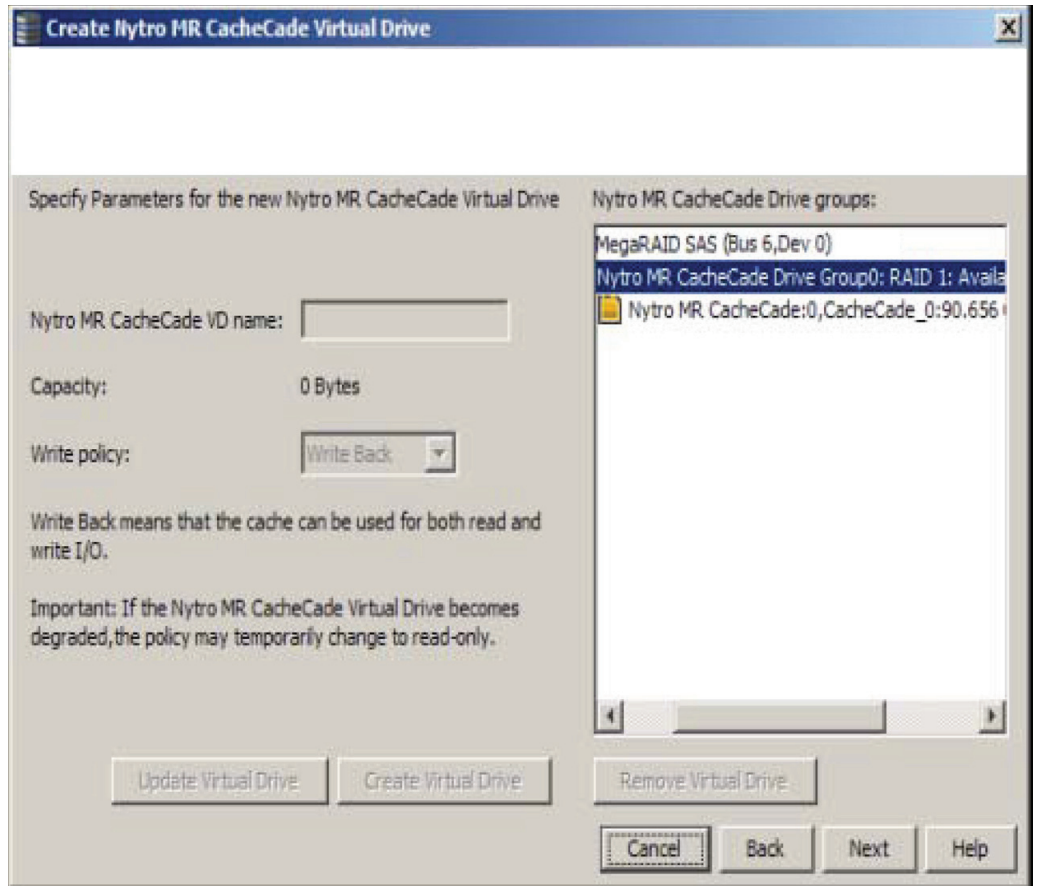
Create Nytro MR CacheCade Virtual Drive

Specify Parameters for the new Nytro MR CacheCade Virtual Drive

Nytro MR CacheCade VD name:

Capacity: 0 Bytes

Write policy: Write Back

Write Back means that the cache can be used for both read and write I/O.

Important: If the Nytro MR CacheCade Virtual Drive becomes degraded,the policy may temporarily change to read-only.

Nytro MR CacheCade Drive groups:

MegaRAID SAS (Bus 6,Dev 0)
Nytro MR CacheCade Drive Group0: RAID 1: Availa
Nytro MR CacheCade:0,CacheCade_0:90.656

Update Virtual Drive
Create Virtual Drive
Remove Virtual Drive

Cancel
Back
Next
Help